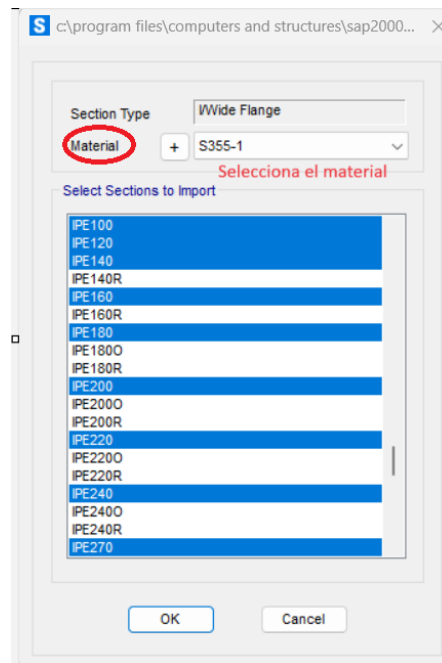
S c:\program files\computers and structures\sap2000...

Section Type I/Wide Flange

Material + S355-1

Selecciona el material

Select Sections to Import

IPE100
IPE120
IPE140
IPE140R
IPE160
IPE160R
IPE180
IPE180O
IPE180R
IPE200
IPE200O
IPE200R
IPE220
IPE220O
IPE220R
IPE240
IPE240O
IPE240R
IPE270

OK Cancel